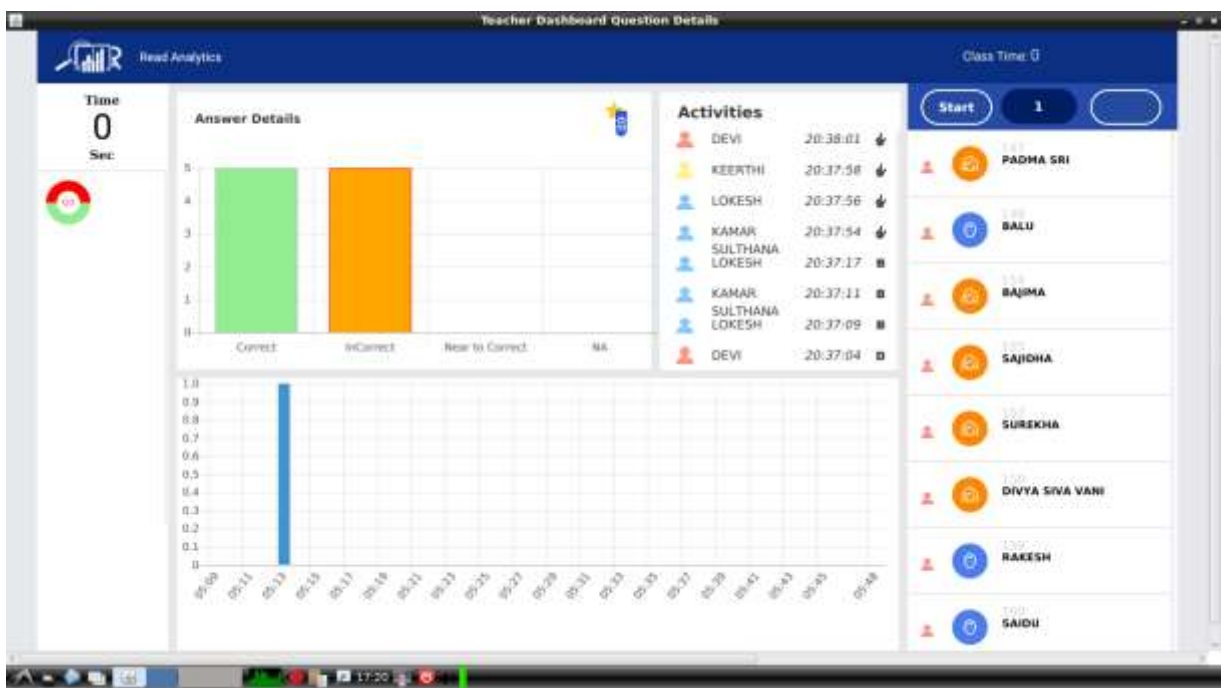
Teacher Dashboard Question Details

Read Analytics

Class Time: 0

Time
0
Sec

Answer Details

5
4
3
2
1
0

Correct
InCorrect
Near to Correct
NA

Activities

DEVI 20:38:01
KEERTHI 20:37:58
LOKESH 20:37:56
KAMAR SULTHANA 20:37:54
LOKESH 20:37:17
KAMAR SULTHANA 20:37:11
LOKESH 20:37:09
DEVI 20:37:04

1.0
0.9
0.8
0.7
0.6
0.5
0.4
0.3
0.2
0.1
0

05:09 05:11 05:13 05:15 05:17 05:19 05:21 05:23 05:25 05:27 05:29 05:31 05:33 05:35 05:37 05:39 05:41 05:43 05:45 05:48

Start
1

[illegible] PADMA SRI
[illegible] BALU
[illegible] BAJIMA
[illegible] SAJIDHA
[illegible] SUREKHA
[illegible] DIVYA SIVA VANI
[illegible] RAKESH
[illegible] SAIDU

17:20